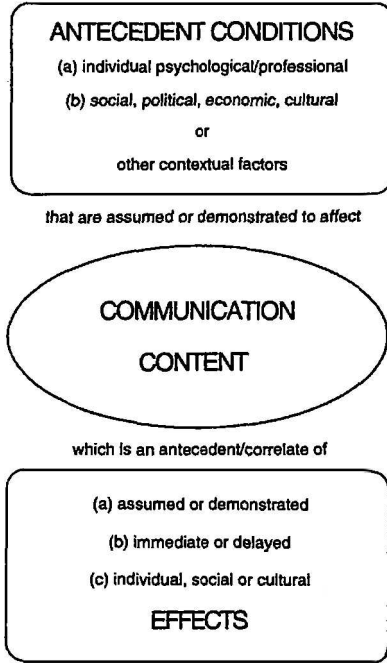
ANTECEDENT CONDITIONS

(a) individual psychological/professional

(b) social, political, economic, cultural

or

other contextual factors

that are assumed or demonstrated to affect

COMMUNICATION

CONTENT

which is an antecedent/correlate of

(a) assumed or demonstrated

(b) immediate or delayed

(c) individual, social or cultural

EFFECTS